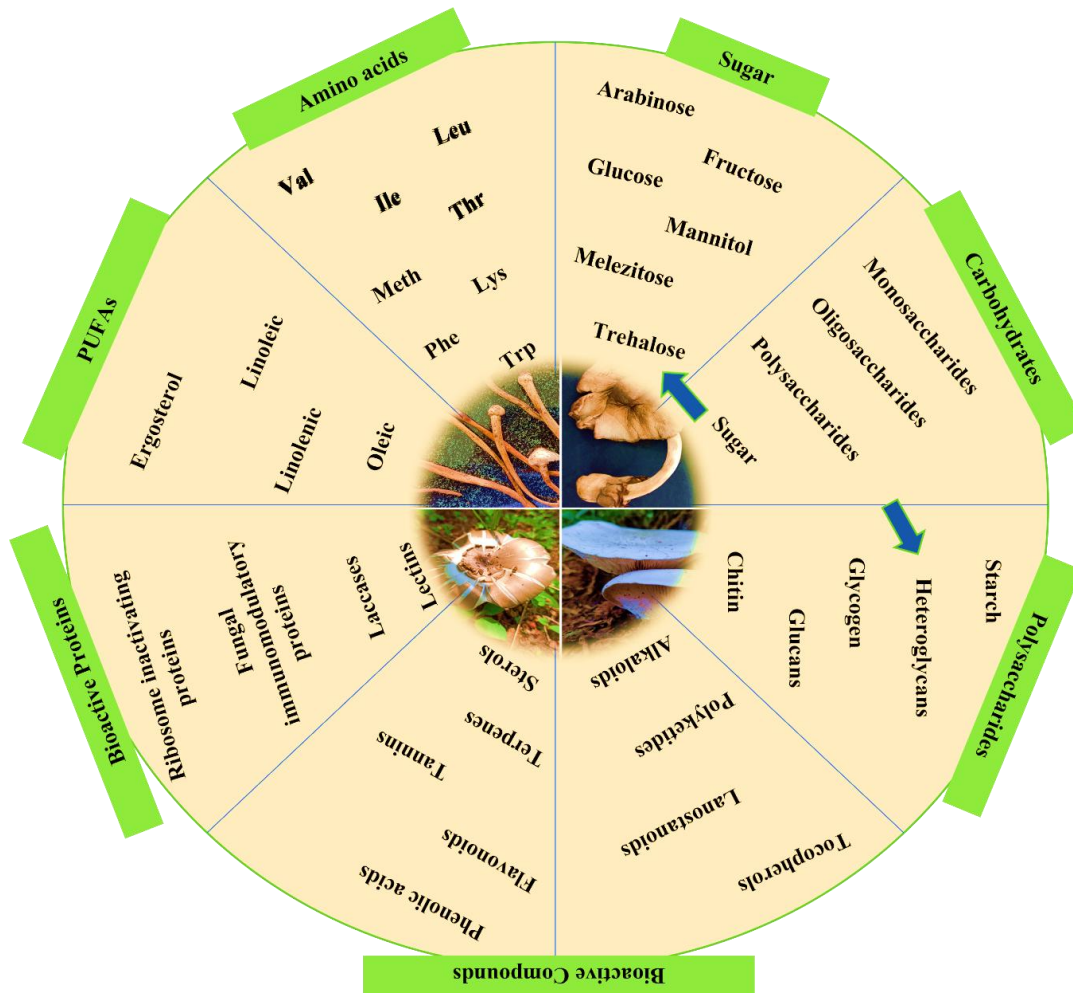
Amino acids

Val
Ile
Leu
Thr
Meth
Lys
Phe
Trp

Sugar

Arabinose
Glucose
Fructose
Mannitol
Melezitose
Trehalose

Carbohydrates

Monosaccharides
Oligosaccharides
Polysaccharides
Sugar

Polysaccharides

Starch
Heteroglycans
Glycogen
Glucans
Chitin

Bioactive Compounds

Alkaloids
Polyketides
Lanostanoids
Tocopherols
Sterols
Terpenes
Tannins
Flavonoids
Phenolic acids

Bioactive Proteins

Ribosome inactivating proteins
Fungal immunomodulatory proteins
Laccases
Lectins

PUFAs

Ergosterol
Linoleic
Linolenic
Oleic